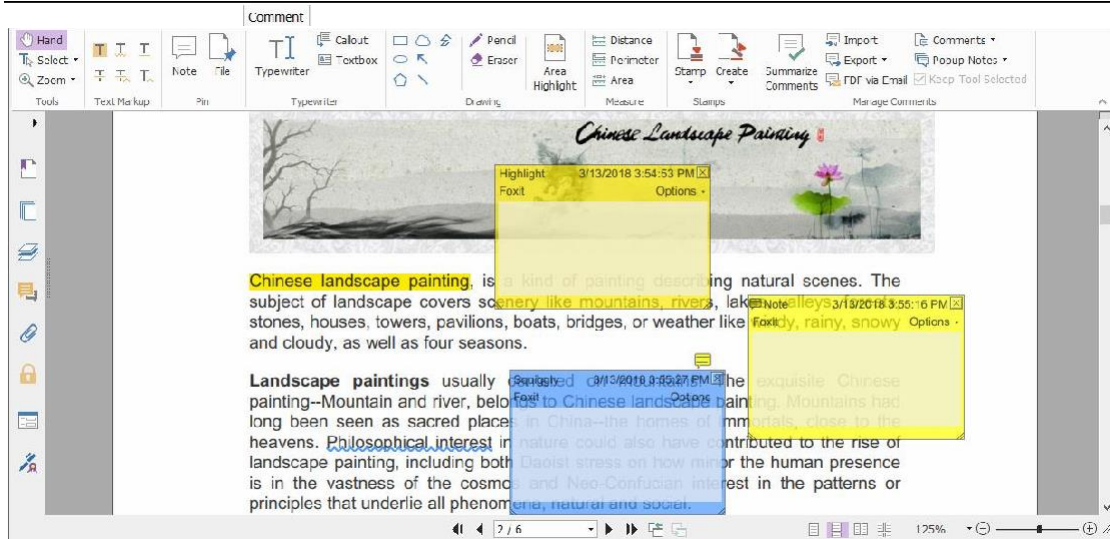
Comment

Hand
Select
Zoom
Tools
Text Markup
Note
File
Pin
Typewriter
Callout
Textbox
Typewriter
Pencil
Eraser
Drawing
Area Highlight
Distance
Perimeter
Area
Measure
Stamp
Create
Stamps
Summarize Comments
Import
Export
PDF via Email
Comments
Popup Notes
Keep Tool Selected
Manage Comments

Chinese Landscape Painting

Highlight 3/13/2018 3:54:53 PM
Foxit Options

Note 3/13/2018 3:55:16 PM
Foxit Options

Squiggly 3/13/2018 3:55:27 PM
Foxit Options

Chinese landscape painting, is a kind of painting describing natural scenes. The subject of landscape covers scenery like mountains, rivers, lakes, valleys, stones, houses, towers, pavilions, boats, bridges, or weather like cloudy, rainy, snowy and cloudy, as well as four seasons.

Landscape paintings usually depicted countryside. The exquisite Chinese painting--Mountain and river, belongs to Chinese landscape painting. Mountains had long been seen as sacred places in China--the homes of immortals, close to the heavens. Philosophical interest in nature could also have contributed to the rise of landscape painting, including both Daoist stress on how minor the human presence is in the vastness of the cosmos and Neo-Confucian interest in the patterns or principles that underlie all phenomena, natural and social.

2 / 6
125%